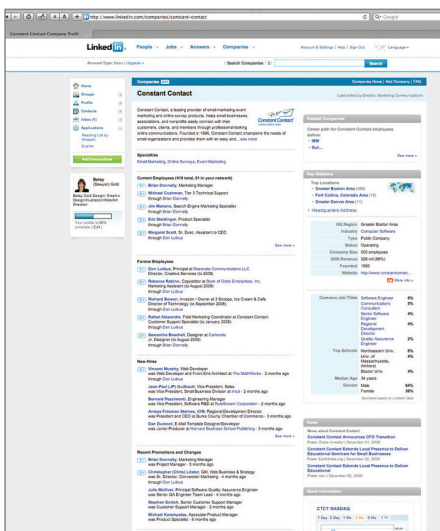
http://www.linkedin.com/companies/constant-contact

Q- Google

Constant Contact Company Profile

LinkedIn

People · Jobs · Answers · Companies

Account & Settings | Help | Sign Out

Language

Search Companies

Search

Home

Groups

Profile

Contacts

Inbox

Applications

Reading List by Amazon

Events

Add Connections

Betsy (Sawyer) Gold

Your profile is 85% complete [Edit]

Companies

Companies Home | Add Company | FAQ

Constant Contact

Constant Contact, a leading provider of email marketing, event marketing and online survey products, helps small businesses, associations, and nonprofits easily connect with their customers, clients, and members through professional-looking online communications. Founded in 1995, Constant Contact champions the needs of small organizations and provides them with an easy and... see more

Specialties

Email Marketing, Online Surveys, Event Marketing

Current Employees (410 total, 81 in your network)

Brian Donnelly, Marketing Manager

Michael Cushman, Tier 3 Technical Support

Jim Mahone, Search Engine Marketing Specialist

Eric Mastinger, Product Specialist

Margaret Scott, Sr. Exec. Assistant to CEO

See more

Former Employees

Don Lutkus

Rebecca Robins

Richard Bowen

Rafael Alvarado

Samantha Boschell

See more

New Hires

Vincent Murphy, Web Developer

Jason Paul (JP) Sullivan

Bernard Pazanowski, Engineering Manager

Arissa Freeman Barnes, IDM, Regional Development Director

Dan Dummit, E-Mail Template Designer/Developer

See more

Recent Promotions and Changes

Brian Donnelly, Marketing Manager

Christopher (Chris) Litster, Dir. Web Business & Strategy

Julia Melton, Principal Software Quality Assurance Engineer

Stephen Dutch, Senior Customer Support Manager

Michael Kanampiu, Associate Product Manager

Related Companies

See more

Key Statistics

Top Locations

Greater Boston Area

Fort Collins, Colorado Area

Greater Denver Area

Headquarters Address

| HQ Region | Greater Boston Area |
|---|---|
| Industry | Computer Software |
| Type | Public Company |
| Status | Operating |
| Company Size | 500 employees |
| 2008 Revenue | $88 mil (88%) |
| Founded | 1995 |
| Website | http://www.constantcontact... |

| Common Job Titles | Software Engineer 8% |
|---|---|
| | Communications Consultant |
| | Senior Software Engineer |
| | Regional Development Director |
| | Quality Assurance Engineer |
| Top Schools | Northeastern Univ. 6% |
| | Univ. of Massachusetts, Amherst |
| | Boston Univ. 4% |
| Median Age | 34 years |
| Gender | Male 64% |
| | Female 36% |

News

News about Constant Contact

Constant Contact Announces CFO Transition

Constant Contact Extends Local Presence to Deliver Educational Seminars for Small Businesses

Constant Contact Extends Local Presence to Deliver Educational Seminars for Small Businesses

Stock Information

CTCT NASDAQ

1 Day 5 Day 1 Mo 3 Mo 6 Mo 1 Yr